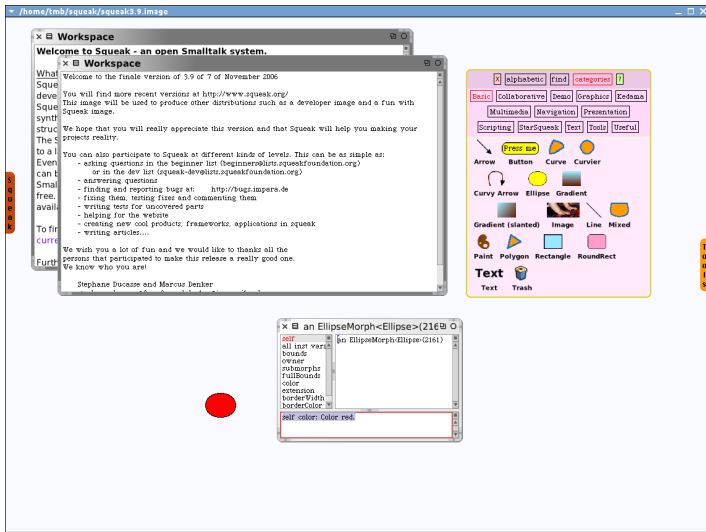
/home/tmb/squeak/squeak3.9.image

Workspace

Welcome to Squeak - an open Smalltalk system.

What
Squea
devel
Squea
synth
struc
The S
to a l
Even
can b
Smal
free.
avail

To fir
curre

Furth

Workspace

Welcome to the finale version of 3.9 of 7 of November 2006

You will find more recent versions at http://www.squeak.org/
This image will be used to produce other distributions such as a developer image and a fun with Squeak image.

We hope that you will really appreciate this version and that Squeak will help you making your projects reality.

You can also participate to Squeak at different kinds of levels. This can be as simple as:
- asking questions in the beginner list (beginners@lists.squeakfoundation.org)
or in the dev list (squeak-dev@lists.squeakfoundation.org)
- answering questions
- finding and reporting bugs at: http://bugs.impara.de
- fixing them, testing fixes and commenting them
- writing tests for uncovered parts
- helping for the website
- creating new cool products, frameworks, applications in squeak
- writing articles....

We wish you a lot of fun and we would like to thanks all the persons that participated to make this release a really good one.
We know who you are!

Stephane Ducasse and Marcus Denker

Squeak

X alphabetic find categories ?

Basic Collaborative Demo Graphics Kedama
Multimedia Navigation Presentation
Scripting StarSqueak Text Tools Useful

Arrow Press me Button Curve Curvier
Curvy Arrow Ellipse Gradient
Gradient (slanted) Image Line Mixed
Paint Polygon Rectangle RoundRect
Text
Text Trash

an EllipseMorph<Ellipse>(216

self
all inst vars
bounds
owner
submorphs
fullBounds
color
extension
borderWidth
borderColor

an EllipseMorph<Ellipse>(2161)

self color: Color red.